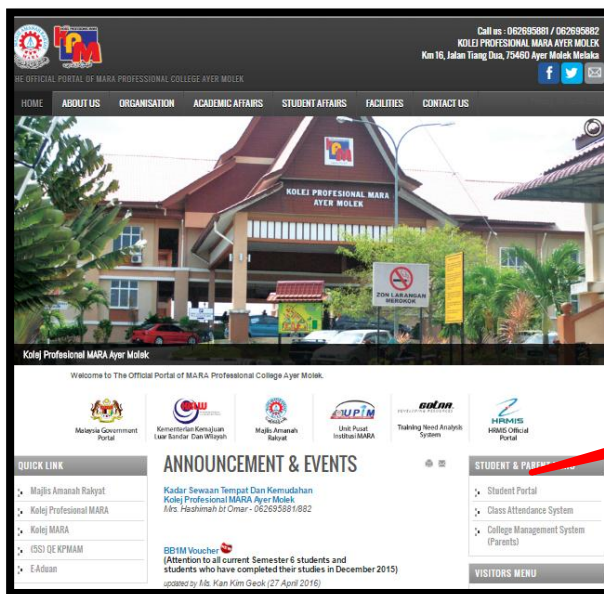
Call us : 062695881 / 062695882
KOLEJ PROFESIONAL MARA AYER MOLEK
Km 16, Jalan Tiang Dua, 75460 Ayer Molek Melaka

HE OFFICIAL PORTAL OF MARA PROFESSIONAL COLLEGE AYER MOLEK

HOME ABOUT US ORGANISATION ACADEMIC AFFAIRS STUDENT AFFAIRS FACILITIES CONTACT US

KOLEJ PROFESIONAL MARA AYER MOLEK

ZON LARANGAN MEROKOK

Kolej Profesional MARA Ayer Molek

Welcome to The Official Portal of MARA Professional College Ayer Molek.

Malaysia Government Portal
Kementerian Kemajuan Luar Bandar Dan Wilayah
Majlis Amanah Rakyat
UPTM Unit Pusat Institusi MARA
Training Need Analysis System
HRMIS Official Portal

QUICK LINK
Majlis Amanah Rakyat
Kolej Profesional MARA
Kolej MARA
(5S) QE KPMAM
E-Aduan

ANNOUNCEMENT & EVENTS

Kadar Sewaan Tempat Dan Kemudahan Kolej Profesional MARA Ayer Molek
Mrs. Hashimah bt Omar - 062695881/882

BB1M Voucher
(Attention to all current Semester 6 students and students who have completed their studies in December 2015)
updated by Ms. Kan Kim Geok (27 April 2016)

STUDENT & PARE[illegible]
Student Portal
Class Attendance System
College Management System (Parents)

VISITORS MENU